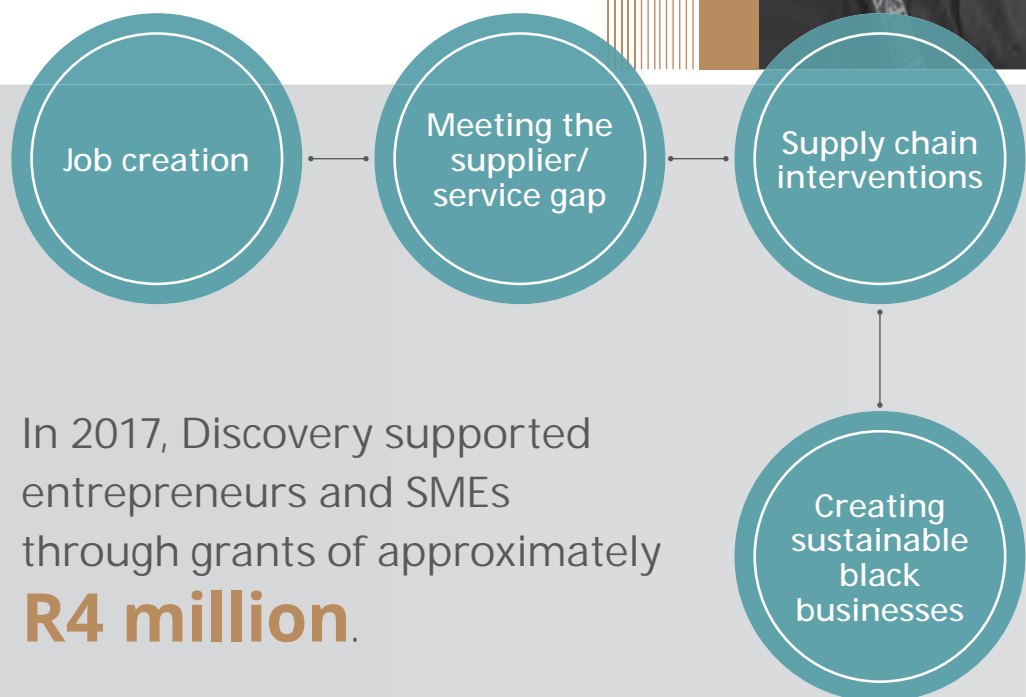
Job creation

Meeting the supplier/ service gap

Supply chain interventions

Creating sustainable black businesses

In 2017, Discovery supported entrepreneurs and SMEs through grants of approximately **R4 million**.